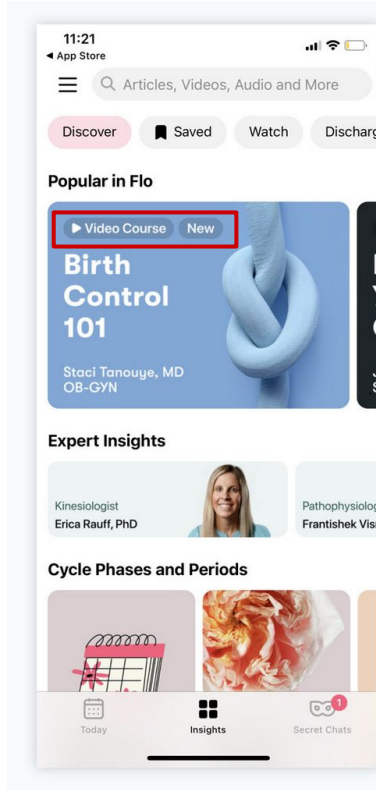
11:21
◀ App Store

Articles, Videos, Audio and More

Discover
Saved
Watch
Discharg

Popular in Flo

▶ Video Course
New

Birth Control 101

Staci Tanouye, MD
OB-GYN

Expert Insights

Kinesiologist
Erica Rauff, PhD

Pathophysiolog
Frantishek Vis

Cycle Phases and Periods

Today
Insights
Secret Chats
1